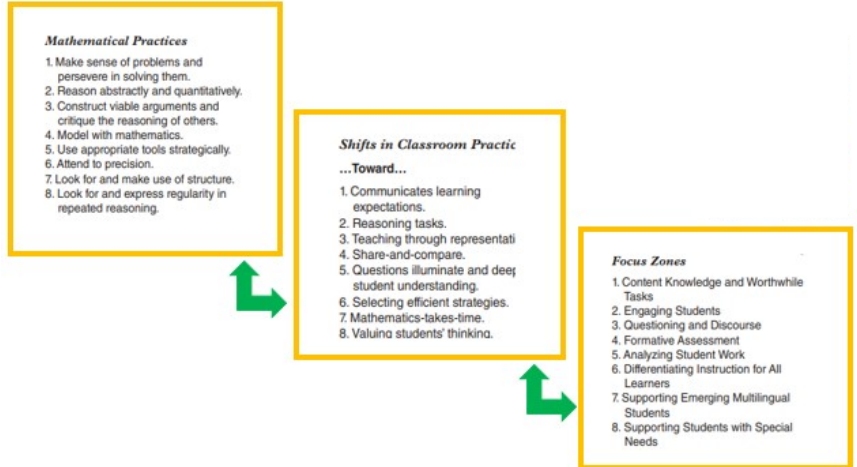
Mathematical Practices

1. Make sense of problems and persevere in solving them.
2. Reason abstractly and quantitatively.
3. Construct viable arguments and critique the reasoning of others.
4. Model with mathematics.
5. Use appropriate tools strategically.
6. Attend to precision.
7. Look for and make use of structure.
8. Look for and express regularity in repeated reasoning.

Shifts in Classroom Practic

...Toward...

1. Communicates learning expectations.
2. Reasoning tasks.
3. Teaching through representati
4. Share-and-compare.
5. Questions illuminate and deep student understanding.
6. Selecting efficient strategies.
7. Mathematics-takes-time.
8. Valuing students' thinking.

Focus Zones

1. Content Knowledge and Worthwhile Tasks
2. Engaging Students
3. Questioning and Discourse
4. Formative Assessment
5. Analyzing Student Work
6. Differentiating Instruction for All Learners
7. Supporting Emerging Multilingual Students
8. Supporting Students with Special Needs